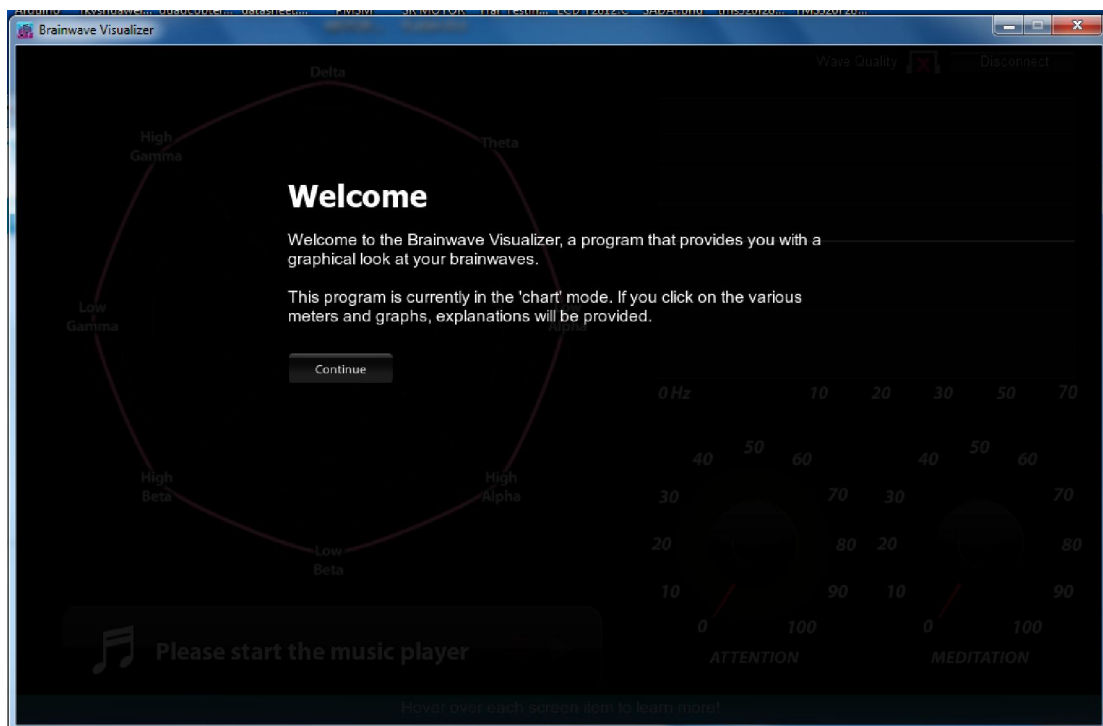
Brainwave Visualizer

Wave Quality

Disconnect

Delta

Theta

High Gamma

Low Gamma

Alpha

High Beta

High Alpha

Low Beta

Welcome

Welcome to the Brainwave Visualizer, a program that provides you with a graphical look at your brainwaves.

This program is currently in the 'chart' mode. If you click on the various meters and graphs, explanations will be provided.

Continue

0 Hz 10 20 30 50 70

40 50 60 30 70 20 80 10 90 0 100

ATTENTION

40 50 60 30 70 20 80 10 90 0 100

MEDITATION

Please start the music player

Hover over each screen item to learn more!